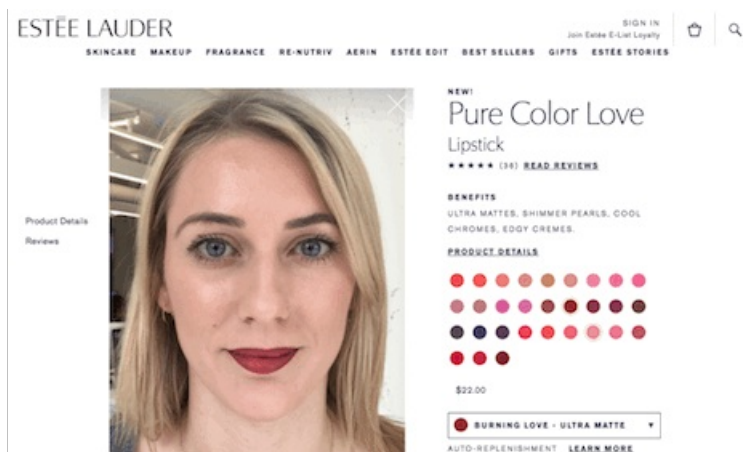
ESTĒE LAUDER

SIGN IN
Join Estée E-List Loyalty

SKINCARE MAKEUP FRAGRANCE RE-NUTRIV AERIN ESTÉE EDIT BEST SELLERS GIFTS ESTÉE STORIES

Product Details
Reviews

NEW!
Pure Color Love
Lipstick
★★★★★ (36) READ REVIEWS

BENEFITS
ULTRA MATTES, SHIMMER PEARLS, COOL CHROMES, EDGY CREMES.

PRODUCT DETAILS

$22.00

BURNING LOVE - ULTRA MATTE ▾

AUTO-REPLENISHMENT LEARN MORE